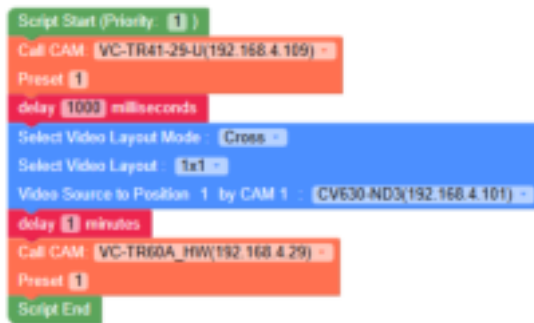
Script Start (Priority: 1 )

Call CAM VC-TR41-29-U(192.168.4.109)

Preset 1

delay 1000 milliseconds

Select Video Layout Mode : Cross

Select Video Layout : 1x1

Video Source to Position 1 by CAM 1 : CV630-ND3(192.168.4.101)

delay 1 minutes

Call CAM VC-TR60A_HW(192.168.4.29)

Preset 1

Script End